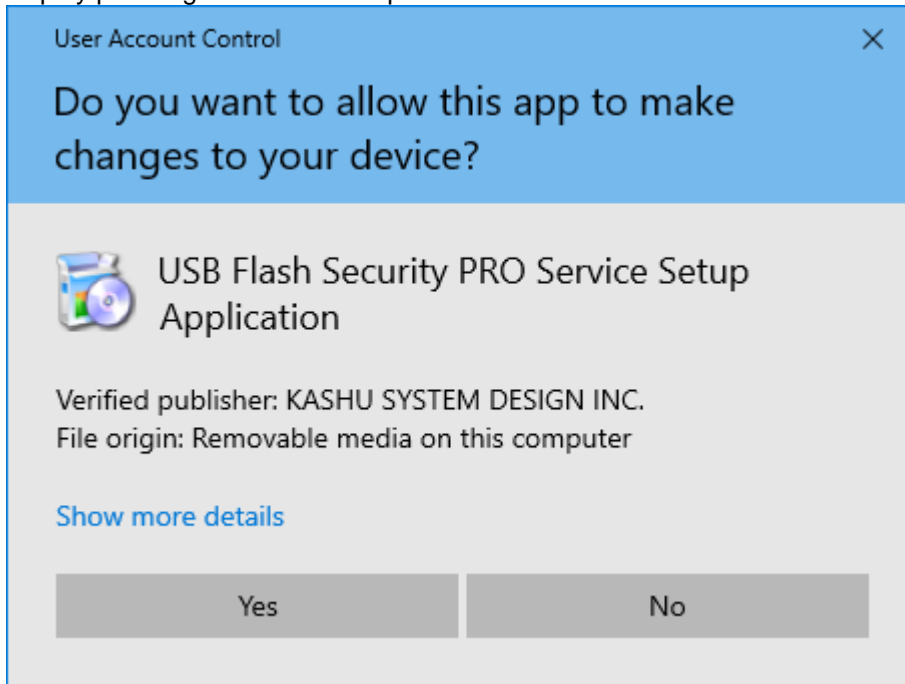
User Account Control

×

Do you want to allow this app to make changes to your device?

USB Flash Security PRO Service Setup Application

Verified publisher: KASHU SYSTEM DESIGN INC.
File origin: Removable media on this computer

Show more details

Yes

No